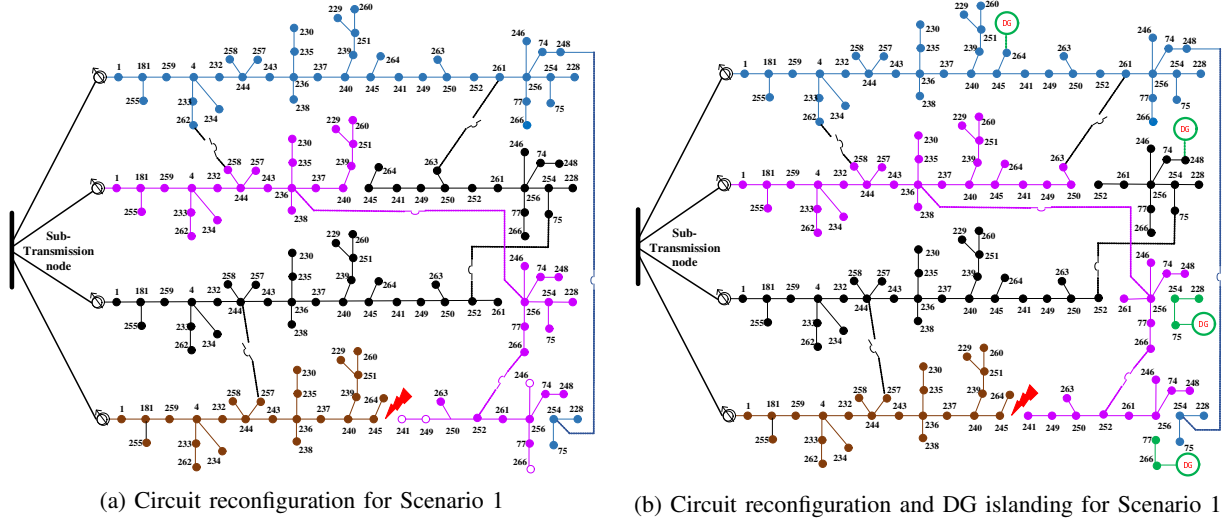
Sub-Transmission node

1 181 259 4 232 258 257 243 230 235 236 237 229 260 251 239 240 264 245 241 249 263 250 252 261 246 74 248 254 228 256 255 233 262 234 244 238 77 266 75

1 181 259 4 232 258 257 243 230 235 236 237 229 260 251 239 240 264 245 241 249 263 250 252 261 246 74 248 254 228 256 255 233 262 234 244 238 77 266 75

1 181 259 4 232 258 257 243 230 235 236 237 229 260 251 239 240 264 245 241 249 263 250 252 261 246 74 248 254 228 256 255 233 262 234 244 238 77 266 75

1 181 259 4 232 258 257 243 230 235 236 237 229 260 251 239 240 264 245 241 249 263 250 252 261 246 74 248 254 228 256 255 233 262 234 244 238 77 266 75

(a) Circuit reconfiguration for Scenario 1

Sub-Transmission node

DG DG DG DG

1 181 259 4 232 258 257 243 230 235 236 237 229 260 251 239 240 264 245 241 249 263 250 252 261 246 74 248 254 228 256 255 233 262 234 244 238 77 266 75

1 181 259 4 232 258 257 243 230 235 236 237 229 260 251 239 240 264 245 241 249 263 250 252 261 246 74 248 254 228 256 255 233 262 234 244 238 77 266 75

1 181 259 4 232 258 257 243 230 235 236 237 229 260 251 239 240 264 245 241 249 263 250 252 261 246 74 248 254 228 256 255 233 262 234 244 238 77 266 75

1 181 259 4 232 258 257 243 230 235 236 237 229 260 251 239 240 264 245 241 249 263 250 252 261 246 74 248 254 228 256 255 233 262 234 244 238 77 266 75

(b) Circuit reconfiguration and DG islanding for Scenario 1